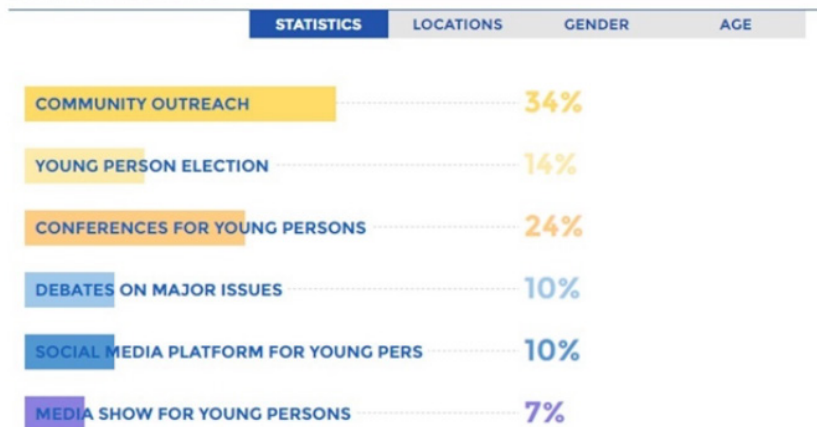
STATISTICS LOCATIONS GENDER AGE

COMMUNITY OUTREACH 34%

YOUNG PERSON ELECTION 14%

CONFERENCES FOR YOUNG PERSONS 24%

DEBATES ON MAJOR ISSUES 10%

SOCIAL MEDIA PLATFORM FOR YOUNG PERS 10%

MEDIA SHOW FOR YOUNG PERSONS 7%